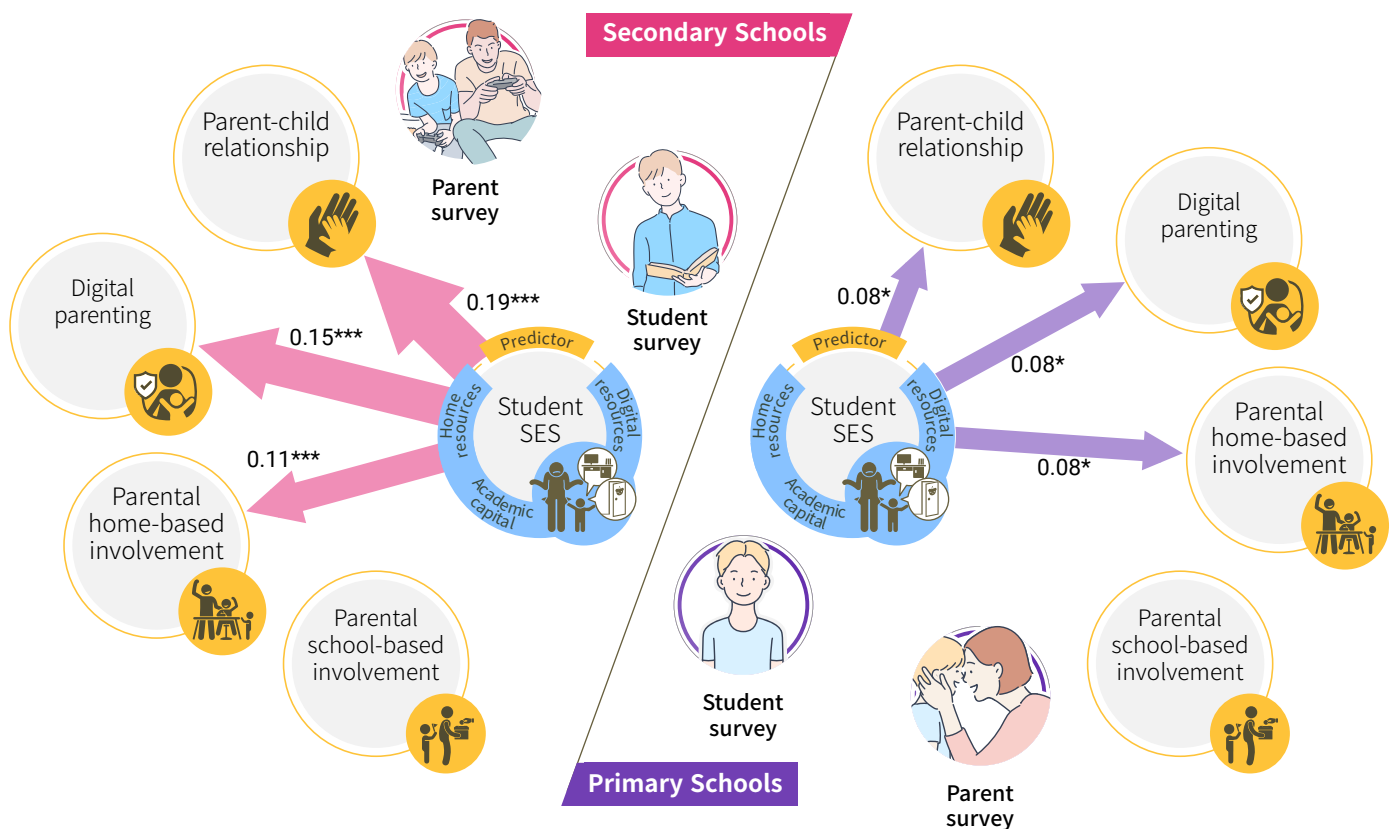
Secondary Schools

Parent-child relationship

Parent survey

Student survey

Digital parenting

0.19***

0.15***

Predictor

Home resources

Student SES

Digital resources

Academic capital

0.11***

Parental home-based involvement

Parental school-based involvement

Parent-child relationship

Digital parenting

0.08*

Predictor

Home resources

Student SES

Digital resources

Academic capital

0.08*

0.08*

Parental home-based involvement

Student survey

Parental school-based involvement

Primary Schools

Parent survey